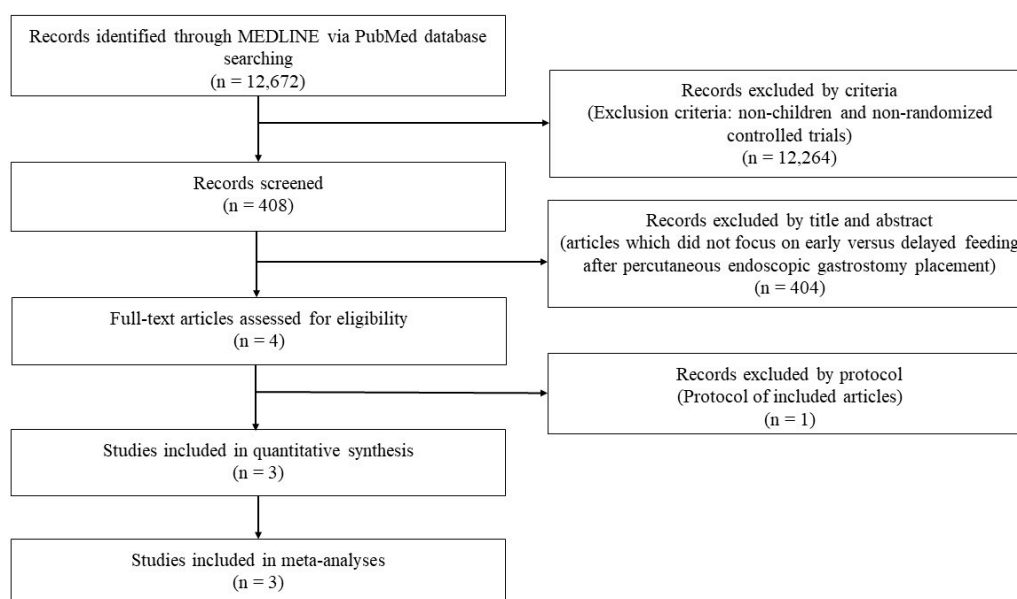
Records identified through MEDLINE via PubMed database searching
(n = 12,672)

Records excluded by criteria
(Exclusion criteria: non-children and non-randomized controlled trials)
(n = 12,264)

Records screened
(n = 408)

Records excluded by title and abstract
(articles which did not focus on early versus delayed feeding after percutaneous endoscopic gastrostomy placement)
(n = 404)

Full-text articles assessed for eligibility
(n = 4)

Records excluded by protocol
(Protocol of included articles)
(n = 1)

Studies included in quantitative synthesis
(n = 3)

Studies included in meta-analyses
(n = 3)